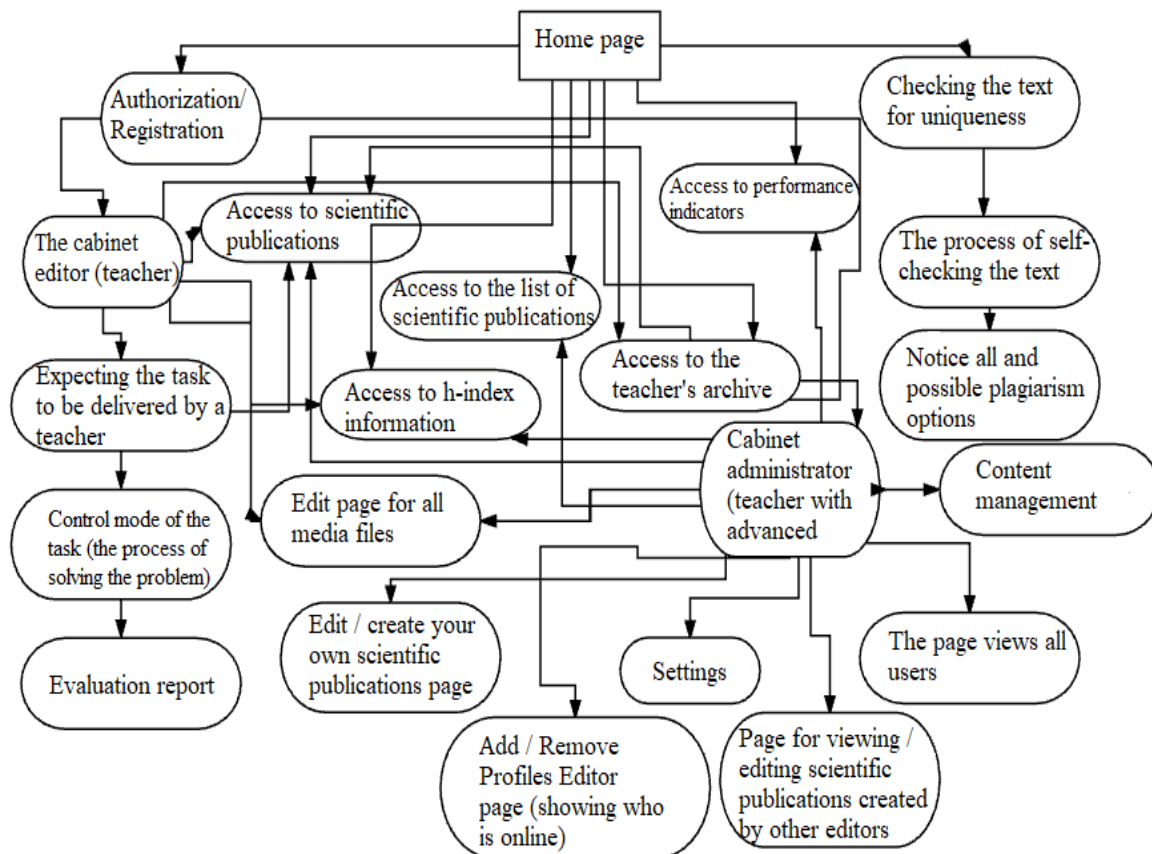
Home page

Authorization/ Registration

Checking the text for uniqueness

Access to performance indicators

The cabinet editor (teacher)

Access to scientific publications

The process of self-checking the text

Access to the list of scientific publications

Access to the teacher's archive

Notice all and possible plagiarism options

Expecting the task to be delivered by a teacher

Access to h-index information

Cabinet administrator (teacher with advanced

Content management

Control mode of the task (the process of solving the problem)

Edit page for all media files

Edit / create your own scientific publications page

Settings

The page views all users

Evaluation report

Add / Remove Profiles Editor page (showing who is online)

Page for viewing / editing scientific publications created by other editors